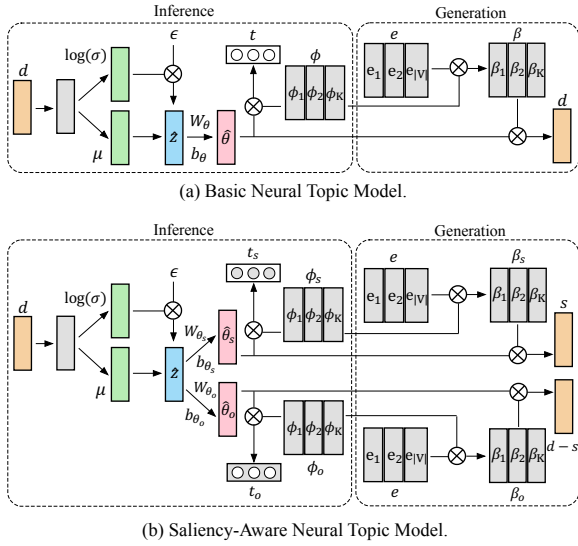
Inference

Generation

$d$

$\log(\sigma)$

$\mu$

$\epsilon$

$\hat{z}$

$W_\theta$

$b_\theta$

$\hat{\theta}$

$t$

$\phi$

$\phi_1$ $\phi_2$ $\phi_K$

$e$

$e_1$ $e_2$ $e_{|V|}$

$\beta$

$\beta_1$ $\beta_2$ $\beta_K$

$d$

(a) Basic Neural Topic Model.

Inference

Generation

$d$

$\log(\sigma)$

$\mu$

$\epsilon$

$\hat{z}$

$W_{\theta_s}$

$b_{\theta_s}$

$W_{\theta_o}$

$b_{\theta_o}$

$\hat{\theta}_s$

$\hat{\theta}_o$

$t_s$

$\phi_s$

$\phi_1$ $\phi_2$ $\phi_K$

$e$

$e_1$ $e_2$ $e_{|V|}$

$\beta_s$

$\beta_1$ $\beta_2$ $\beta_K$

$s$

$\phi_1$ $\phi_2$ $\phi_K$

$\phi_o$

$t_o$

$e_1$ $e_2$ $e_{|V|}$

$e$

$\beta_1$ $\beta_2$ $\beta_K$

$\beta_o$

$d-s$

(b) Saliency-Aware Neural Topic Model.